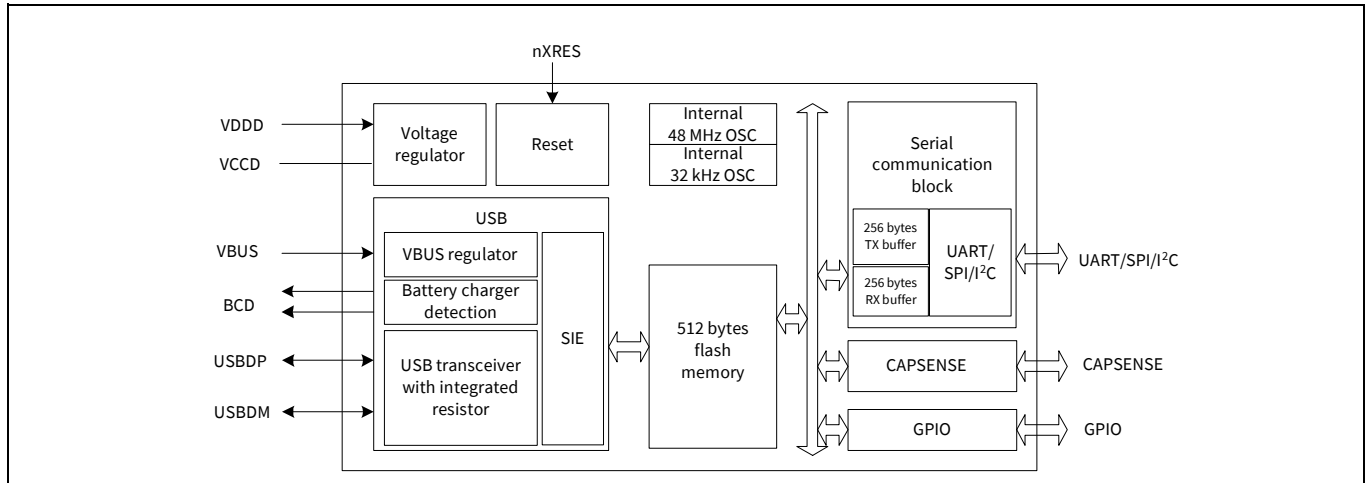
nXRES

VDDD

VCCD

Voltage regulator

Reset

Internal 48 MHz OSC

Internal 32 kHz OSC

Serial communication block

256 bytes TX buffer

256 bytes RX buffer

UART/ SPI/I$^2$C

UART/SPI/I$^2$C

USB

VBUS

VBUS regulator

BCD

Battery charger detection

USBDP

USBDM

USB transceiver with integrated resistor

SIE

512 bytes flash memory

CAPSENSE

CAPSENSE

GPIO

GPIO